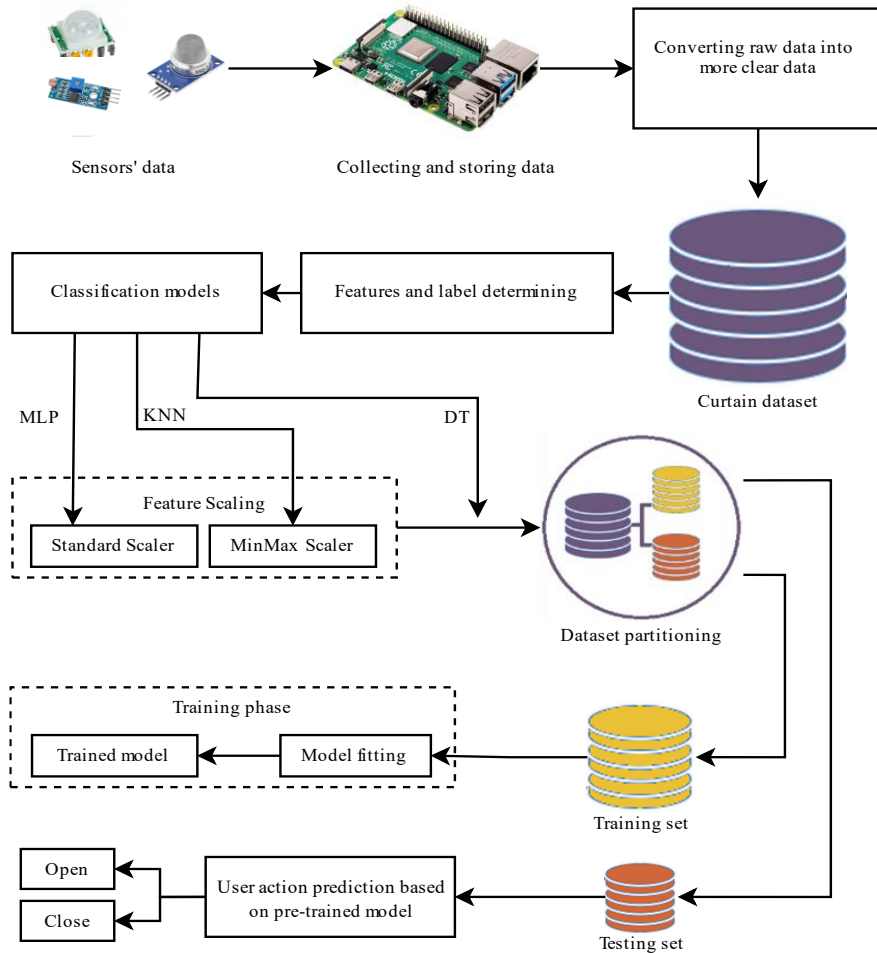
Sensors' data

Collecting and storing data

Converting raw data into more clear data

Curtain dataset

Features and label determining

Classification models

MLP

KNN

DT

Feature Scaling

Standard Scaler

MinMax Scaler

Dataset partitioning

Training phase

Trained model

Model fitting

Training set

Open

Close

User action prediction based on pre-trained model

Testing set